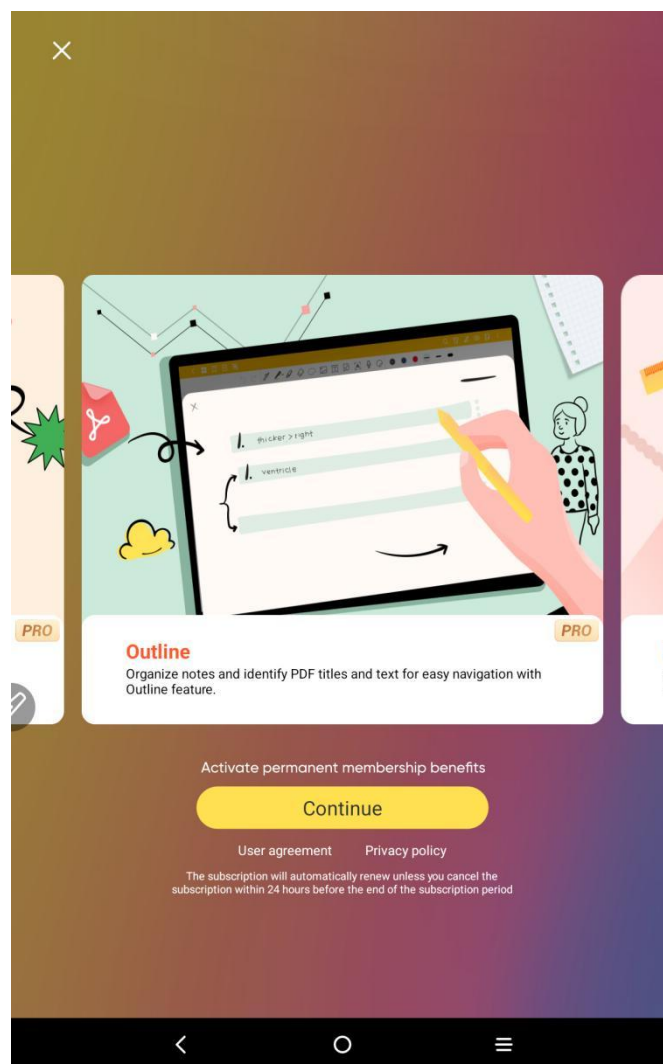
×

PRO

1. thicker > right
1. ventricle

PRO

Outline
Organize notes and identify PDF titles and text for easy navigation with Outline feature.

Activate permanent membership benefits

Continue

User agreement Privacy policy

The subscription will automatically renew unless you cancel the subscription within 24 hours before the end of the subscription period